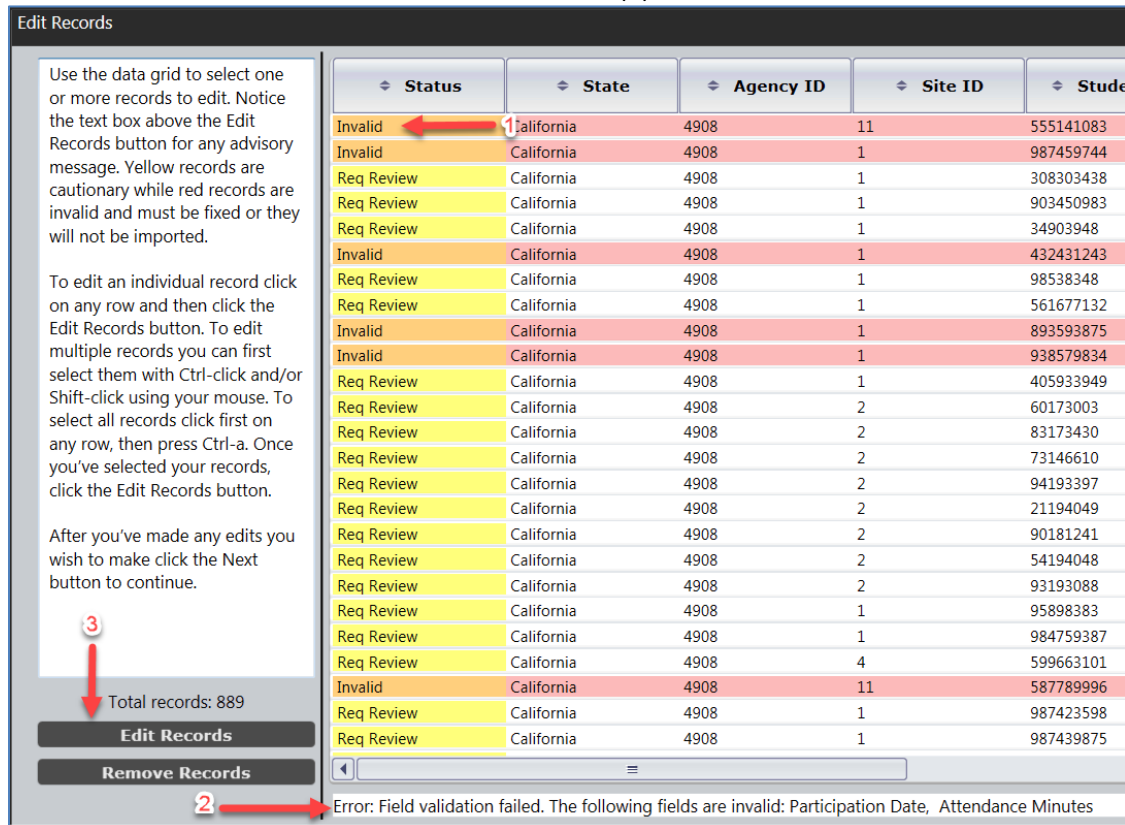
Edit Records

Use the data grid to select one or more records to edit. Notice the text box above the Edit Records button for any advisory message. Yellow records are cautionary while red records are invalid and must be fixed or they will not be imported.

To edit an individual record click on any row and then click the Edit Records button. To edit multiple records you can first select them with Ctrl-click and/or Shift-click using your mouse. To select all records click first on any row, then press Ctrl-a. Once you've selected your records, click the Edit Records button.

After you've made any edits you wish to make click the Next button to continue.

3

Total records: 889

Edit Records

Remove Records

| Status | State | Agency ID | Site ID | Stude |
|---|---|---|---|---|
| Invalid | California | 4908 | 11 | 555141083 |
| Invalid | California | 4908 | 1 | 987459744 |
| Req Review | California | 4908 | 1 | 308303438 |
| Req Review | California | 4908 | 1 | 903450983 |
| Req Review | California | 4908 | 1 | 34903948 |
| Invalid | California | 4908 | 1 | 432431243 |
| Req Review | California | 4908 | 1 | 98538348 |
| Req Review | California | 4908 | 1 | 561677132 |
| Invalid | California | 4908 | 1 | 893593875 |
| Invalid | California | 4908 | 1 | 938579834 |
| Req Review | California | 4908 | 1 | 405933949 |
| Req Review | California | 4908 | 2 | 60173003 |
| Req Review | California | 4908 | 2 | 83173430 |
| Req Review | California | 4908 | 2 | 73146610 |
| Req Review | California | 4908 | 2 | 94193397 |
| Req Review | California | 4908 | 2 | 21194049 |
| Req Review | California | 4908 | 2 | 90181241 |
| Req Review | California | 4908 | 2 | 54194048 |
| Req Review | California | 4908 | 2 | 93193088 |
| Req Review | California | 4908 | 1 | 95898383 |
| Req Review | California | 4908 | 1 | 984759387 |
| Req Review | California | 4908 | 4 | 599663101 |
| Invalid | California | 4908 | 11 | 587789996 |
| Req Review | California | 4908 | 1 | 987423598 |
| Req Review | California | 4908 | 1 | 987439875 |

1

2

Error: Field validation failed. The following fields are invalid: Participation Date, Attendance Minutes